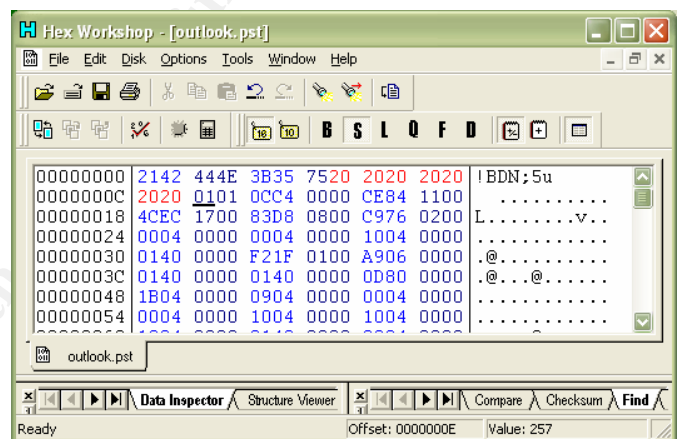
Hex Workshop - [outlook.pst]

File Edit Disk Options Tools Window Help

16 10 B S L Q F D

| | | | | | | | |
|---|---|---|---|---|---|---|---|
| 00000000 | 2142 | 444E | 3B35 | 7520 | 2020 | 2020 | !BDN;5u |
| 0000000C | 2020 | 0101 | 0CC4 | 0000 | CE84 | 1100 | .......... |
| 00000018 | 4CEC | 1700 | 83D8 | 0800 | C976 | 0200 | L........v.. |
| 00000024 | 0004 | 0000 | 0004 | 0000 | 1004 | 0000 | ............ |
| 00000030 | 0140 | 0000 | F21F | 0100 | A906 | 0000 | .@.......... |
| 0000003C | 0140 | 0000 | 0140 | 0000 | 0D80 | 0000 | .@...@...... |
| 00000048 | 1B04 | 0000 | 0904 | 0000 | 0004 | 0000 | ............ |
| 00000054 | 0004 | 0000 | 1004 | 0000 | 1004 | 0000 | ............ |

outlook.pst

Data Inspector Structure Viewer Compare Checksum Find

Ready Offset: 0000000E Value: 257